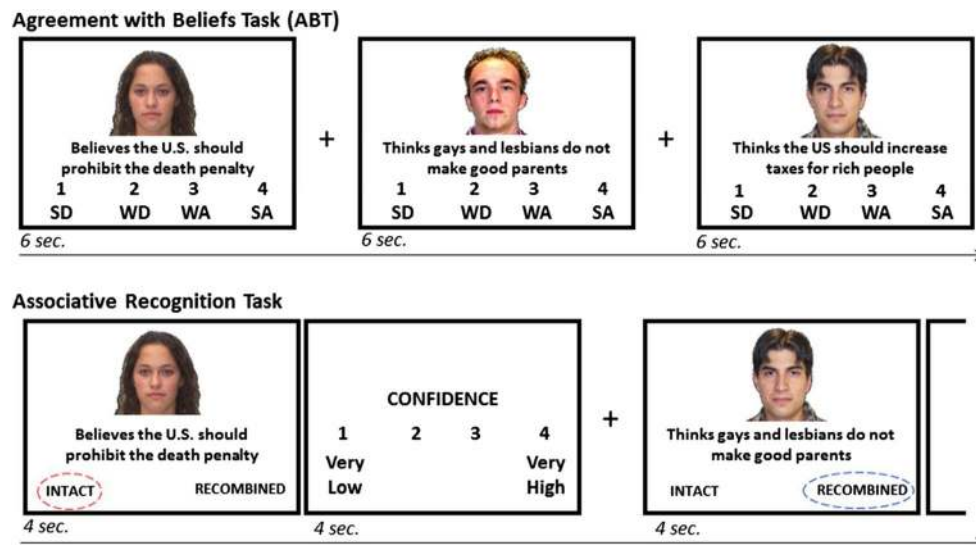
Agreement with Beliefs Task (ABT)

Believes the U.S. should prohibit the death penalty
1 2 3 4
SD WD WA SA
6 sec.

+

Thinks gays and lesbians do not make good parents
1 2 3 4
SD WD WA SA
6 sec.

+

Thinks the US should increase taxes for rich people
1 2 3 4
SD WD WA SA
6 sec.

Associative Recognition Task

Believes the U.S. should prohibit the death penalty
INTACT RECOMBINED
4 sec.

CONFIDENCE
1 2 3 4
Very Low Very High
4 sec.

+

Thinks gays and lesbians do not make good parents
INTACT RECOMBINED
4 sec.